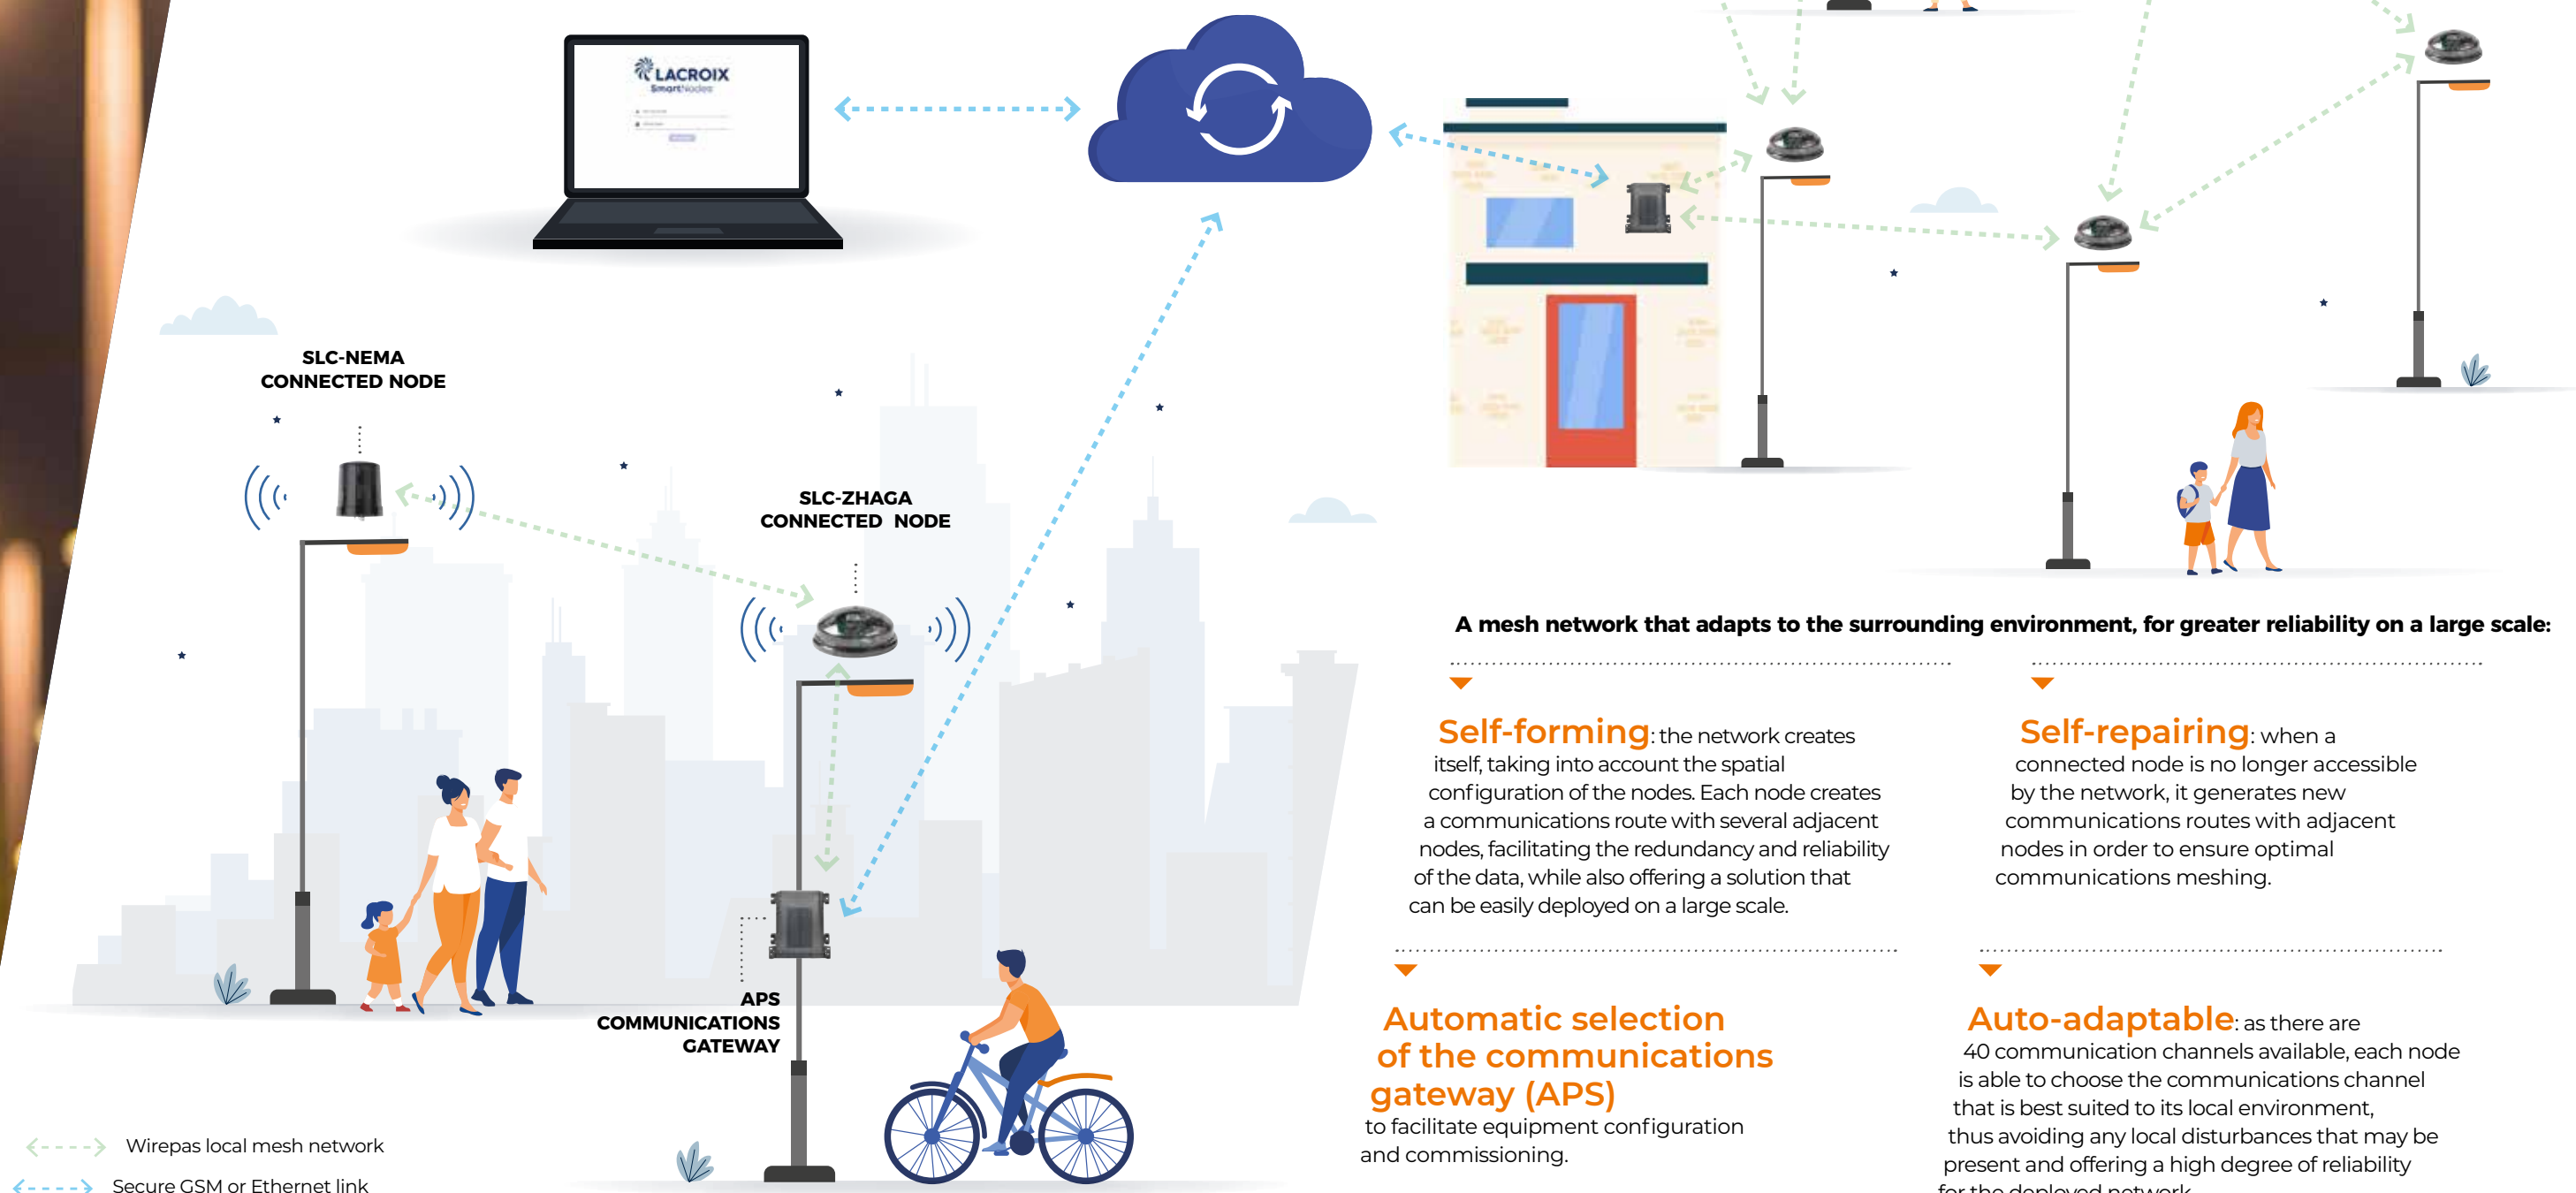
LACROIX
SmartNodes

SLC-NEMA
CONNECTED NODE

SLC-ZHAGA
CONNECTED NODE

APS
COMMUNICATIONS
GATEWAY

Wirepas local mesh network

Secure GSM or Ethernet link

A mesh network that adapts to the surrounding environment, for greater reliability on a large scale:

Self-forming: the network creates itself, taking into account the spatial configuration of the nodes. Each node creates a communications route with several adjacent nodes, facilitating the redundancy and reliability of the data, while also offering a solution that can be easily deployed on a large scale.

Self-repairing: when a connected node is no longer accessible by the network, it generates new communications routes with adjacent nodes in order to ensure optimal communications meshing.

Automatic selection of the communications gateway (APS) to facilitate equipment configuration and commissioning.

Auto-adaptable: as there are 40 communication channels available, each node is able to choose the communications channel that is best suited to its local environment, thus avoiding any local disturbances that may be present and offering a high degree of reliability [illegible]